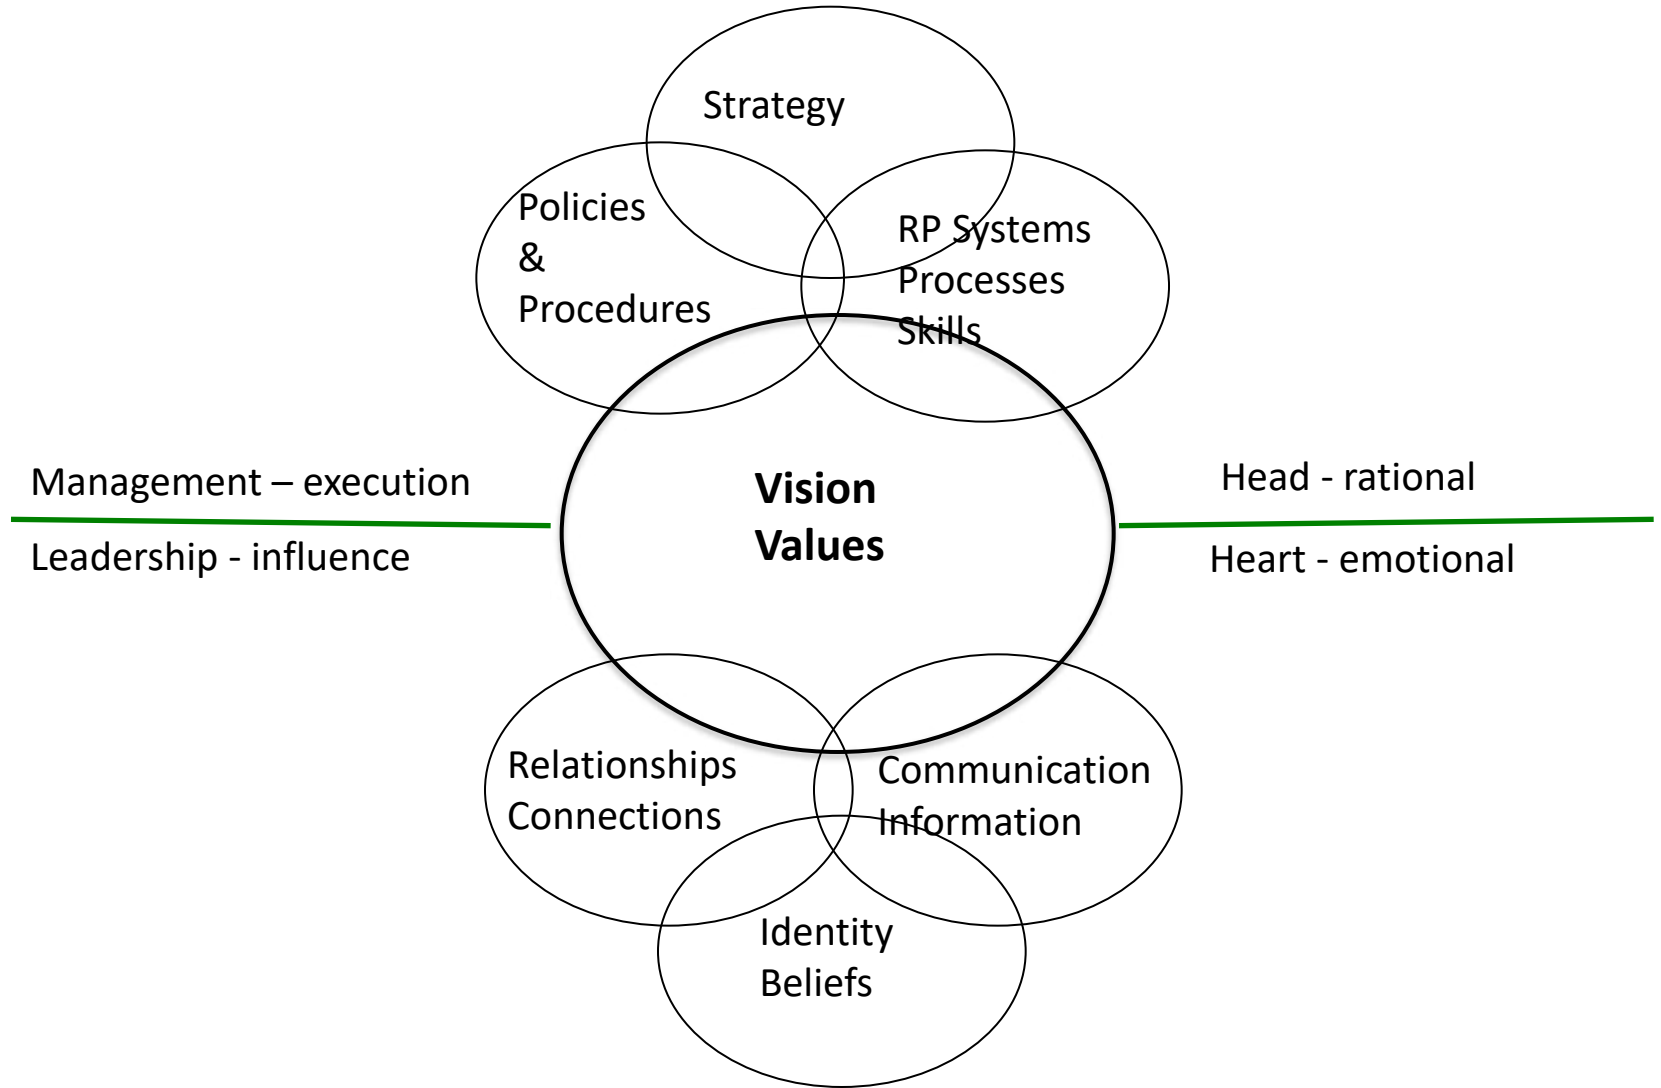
Strategy

Policies
&
Procedures

RP Systems
Processes
Skills

Management – execution

Leadership - influence

**Vision**
**Values**

Head - rational

Heart - emotional

Relationships
Connections

Communication
Information

Identity
Beliefs